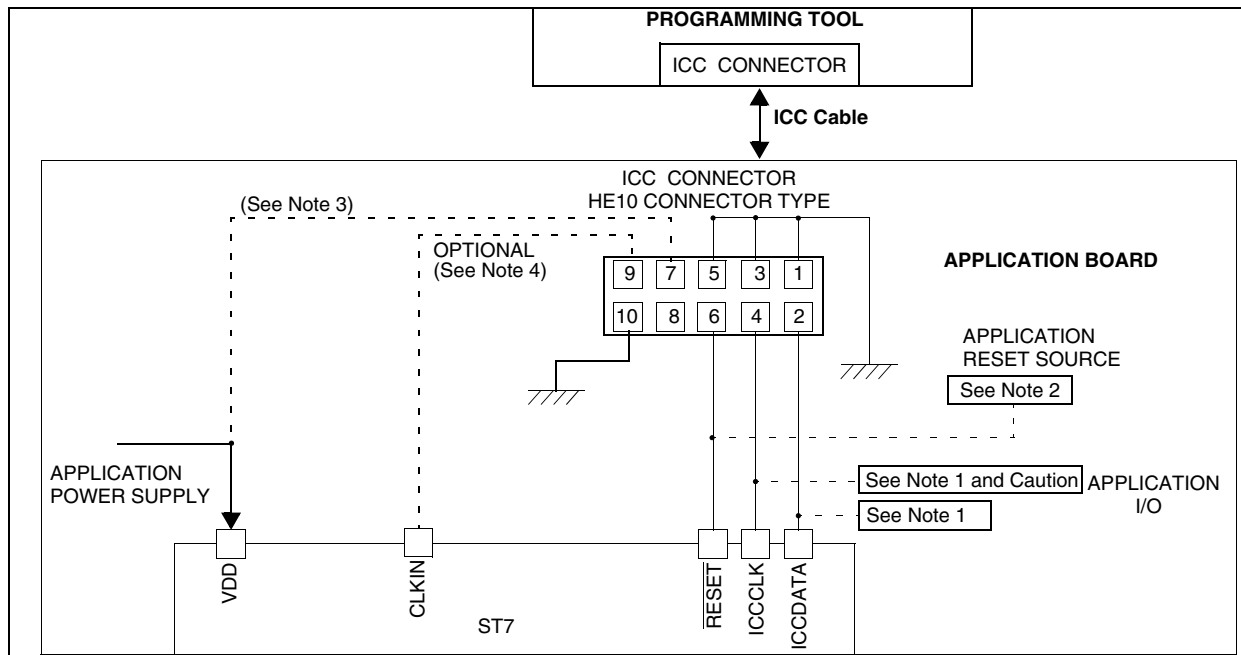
PROGRAMMING TOOL

ICC CONNECTOR

ICC Cable

ICC CONNECTOR
HE10 CONNECTOR TYPE

(See Note 3)

OPTIONAL
(See Note 4)

9 7 5 3 1

10 8 6 4 2

APPLICATION BOARD

APPLICATION
RESET SOURCE

See Note 2

APPLICATION
POWER SUPPLY

See Note 1 and Caution

APPLICATION
I/O

See Note 1

VDD

CLKIN

$\overline{RESET}$

ICCCLK

ICCDATA

ST7